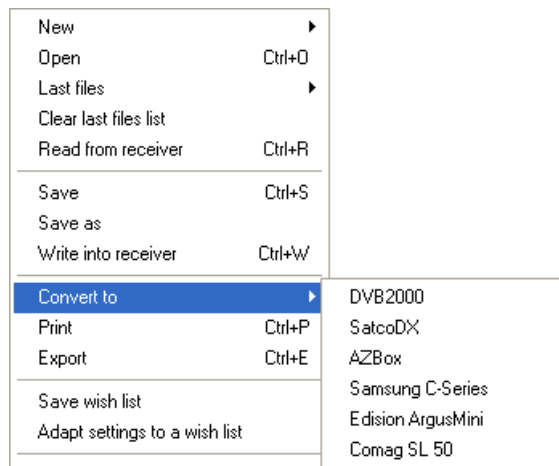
New
Open Ctrl+O
Last files
Clear last files list
Read from receiver Ctrl+R

Save Ctrl+S
Save as
Write into receiver Ctrl+W

Convert to
Print Ctrl+P
Export Ctrl+E

Save wish list
Adapt settings to a wish list

DVB2000
SatcoDX
AZBox
Samsung C-Series
Edision ArgusMini
Comag SL 50